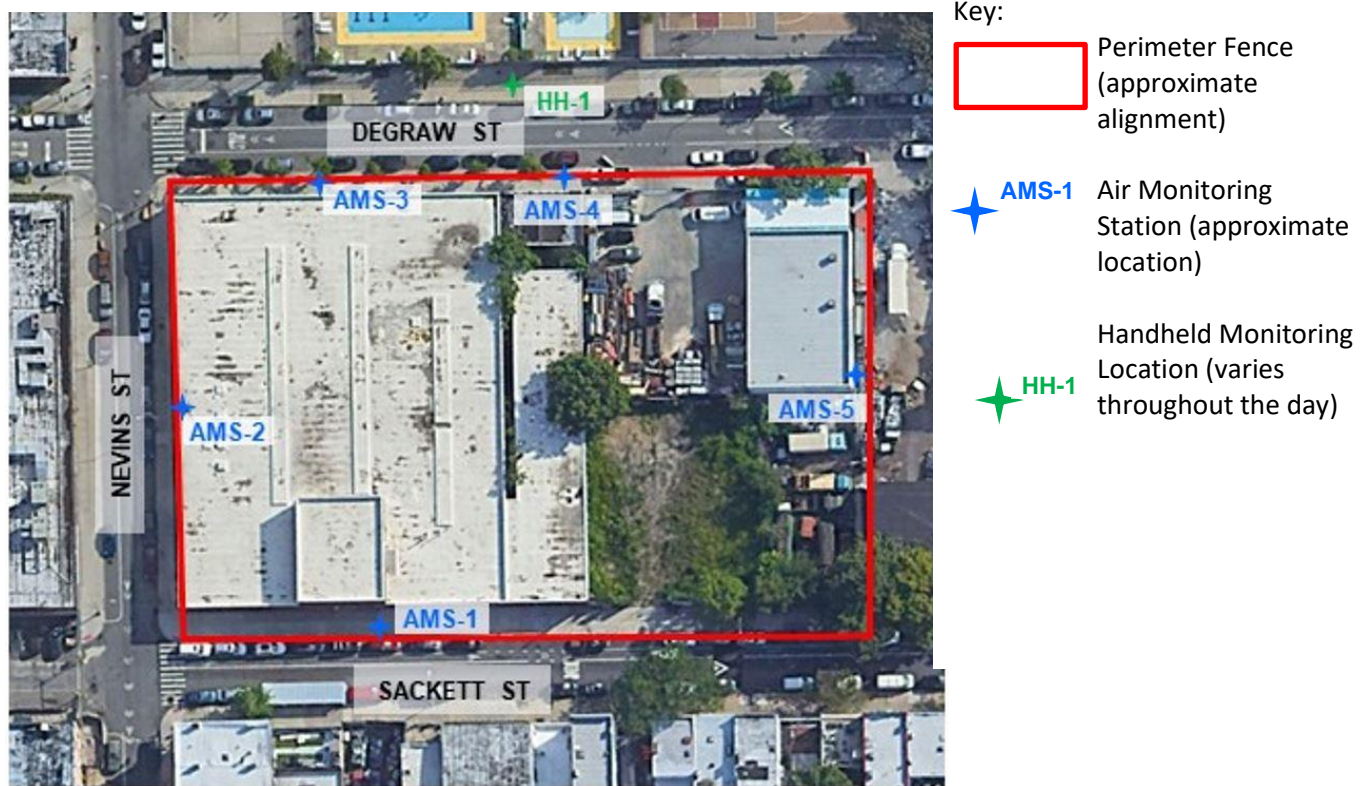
HH-1

DEGRAW ST

AMS-3

AMS-4

AMS-2

NEVINS ST

AMS-5

AMS-1

SACKETT ST

Key:

Perimeter Fence (approximate alignment)

AMS-1 Air Monitoring Station (approximate location)

HH-1 Handheld Monitoring Location (varies throughout the day)